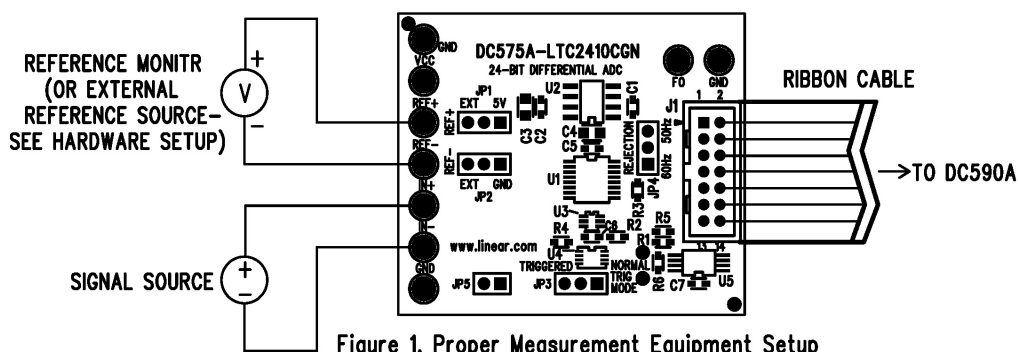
REFERENCE MONITR (OR EXTERNAL REFERENCE SOURCE- SEE HARDWARE SETUP)

+
V
−

SIGNAL SOURCE
+
−

GND
VCC
REF+
REF-
IN+
IN-
GND

DC575A-LTC2410CGN
24-BIT DIFFERENTIAL ADC

FO
GND

JP1
EXT 5V
REF+
REF-
EXT GND
JP2

U2
C1
C3 C2
C4
C5
U1
REJECTION
JP4
50Hz
60Hz
J1
1 2
R3
R5
U3
C6
R2
R4
R1
U4
www.linear.com
TRIGGERED
NORMAL
TRIG MODE
R6
JP5
JP3
J3 J4
C7
U5

RIBBON CABLE

TO DC590A

Figure 1. Proper Measurement Equipment Setup